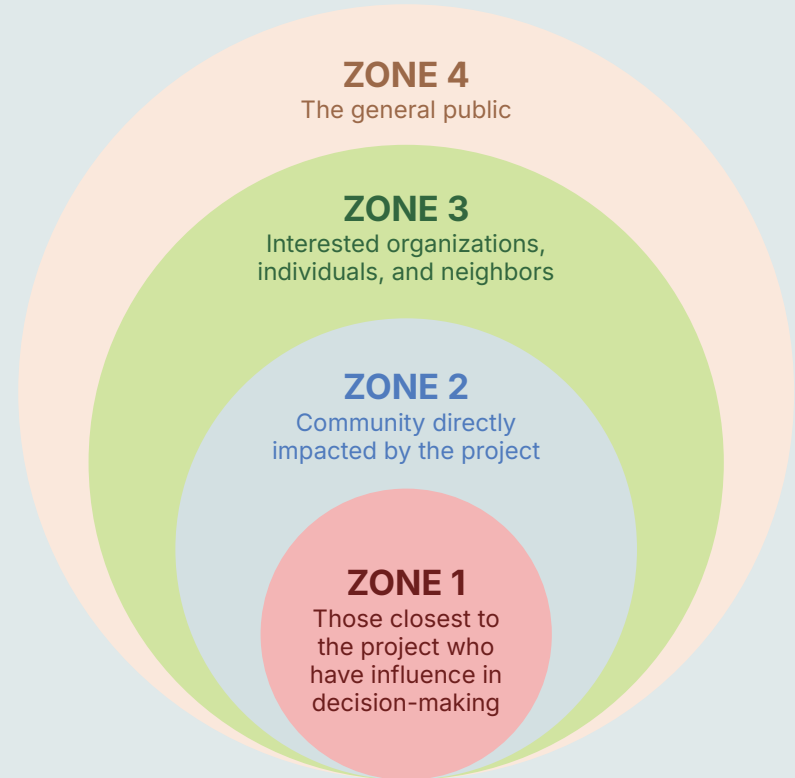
ZONE 4
The general public

ZONE 3
Interested organizations, individuals, and neighbors

ZONE 2
Community directly impacted by the project

ZONE 1
Those closest to the project who have influence in decision-making